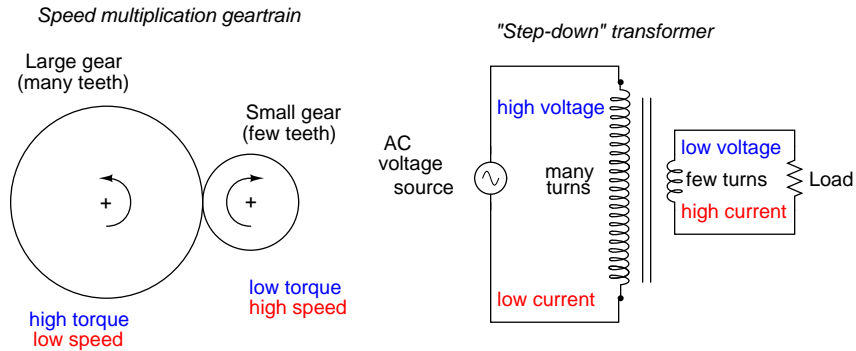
Speed multiplication geartrain

Large gear
(many teeth)

Small gear
(few teeth)

+

+

low torque
high speed

high torque
low speed

"Step-down" transformer

high voltage

AC
voltage
source

many
turns

low voltage

few turns

Load

high current

low current